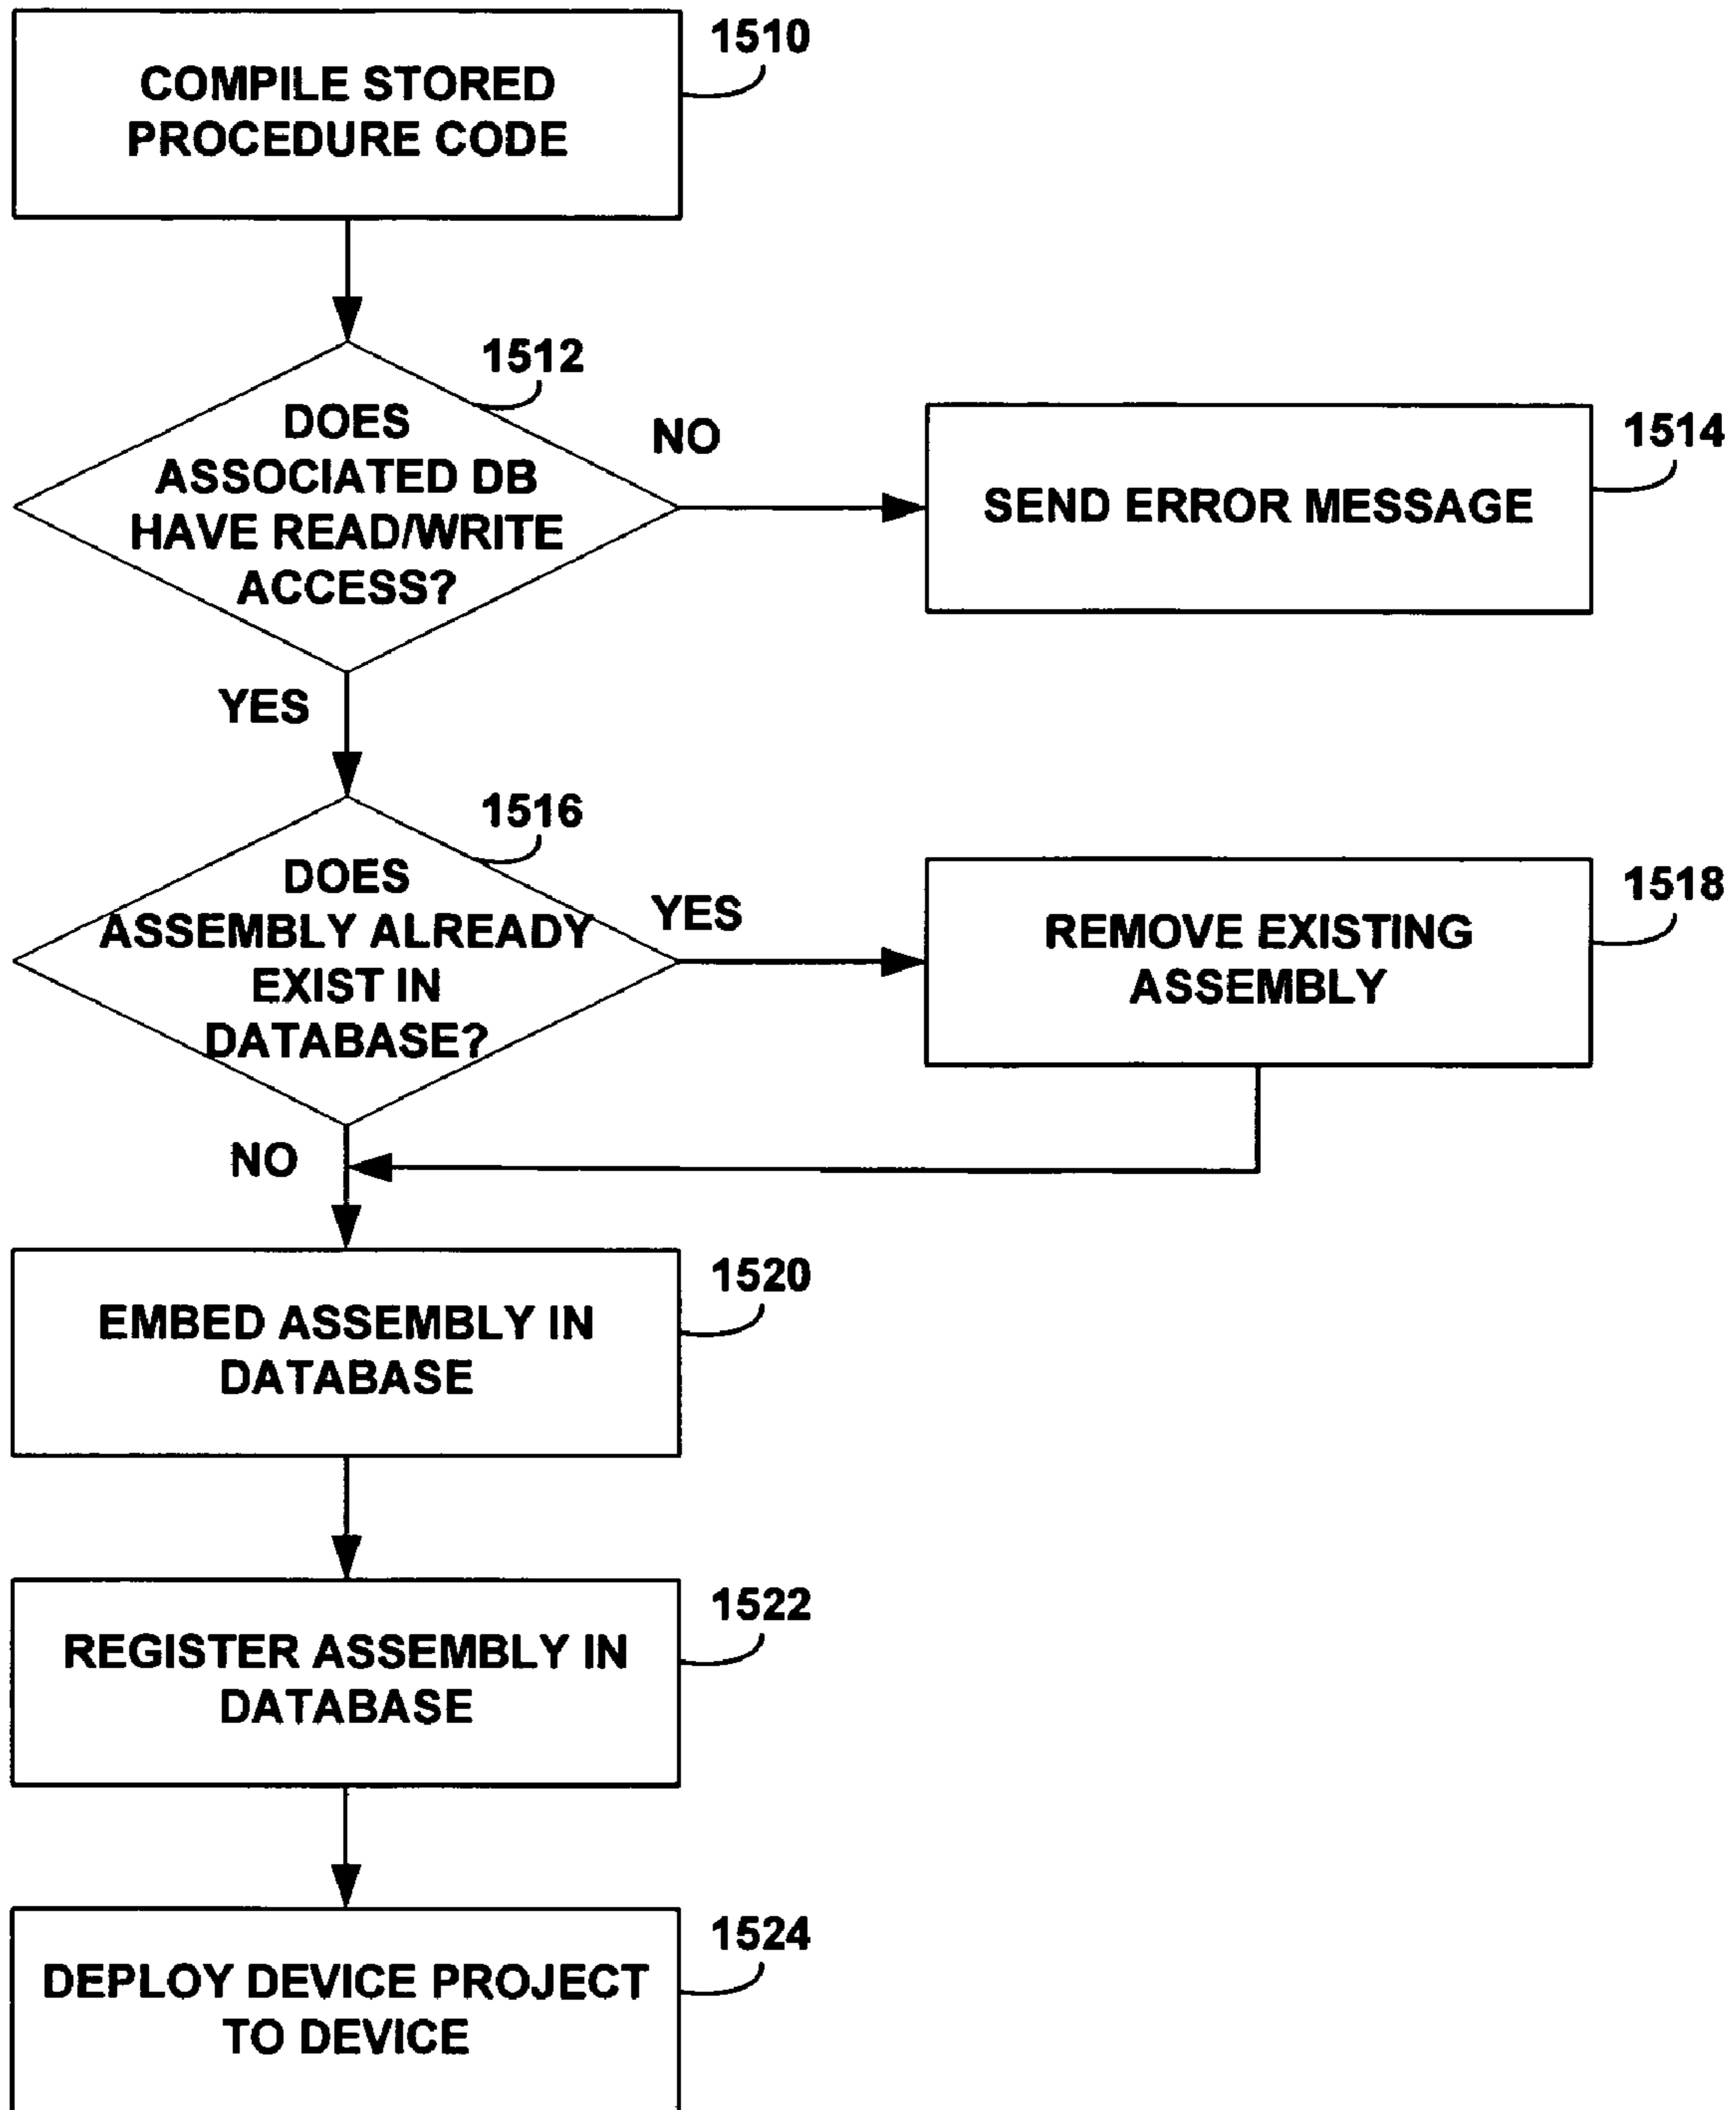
COMPILE STORED PROCEDURE CODE

1510

1512

DOES ASSOCIATED DB HAVE READ/WRITE ACCESS?

NO

SEND ERROR MESSAGE

1514

YES

1516

DOES ASSEMBLY ALREADY EXIST IN DATABASE?

YES

REMOVE EXISTING ASSEMBLY

1518

NO

EMBED ASSEMBLY IN DATABASE

1520

REGISTER ASSEMBLY IN DATABASE

1522

DEPLOY DEVICE PROJECT TO DEVICE

1524